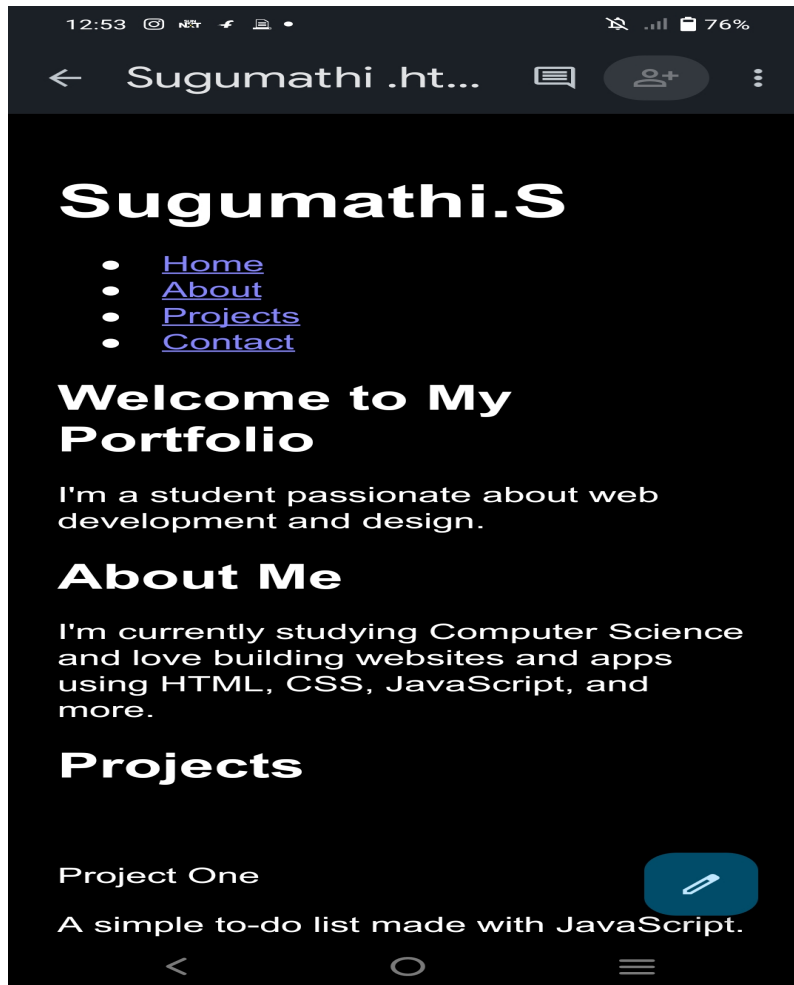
12:53 76%

Sugumathi .ht...

Sugumathi.S

- Home
- About
- Projects
- Contact

Welcome to My Portfolio

I'm a student passionate about web development and design.

About Me

I'm currently studying Computer Science and love building websites and apps using HTML, CSS, JavaScript, and more.

Projects

Project One

A simple to-do list made with JavaScript.